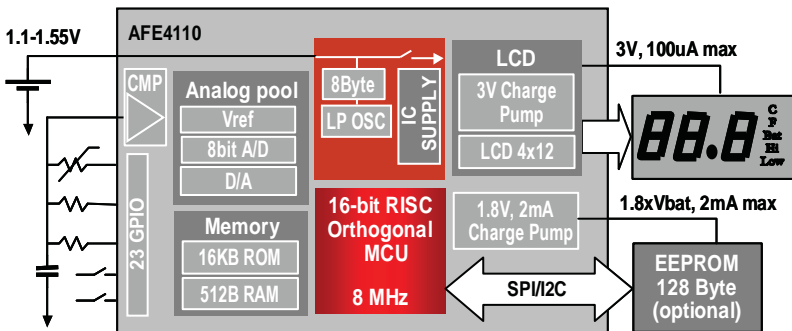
1.1-1.55V

AFE4110

CMP

Analog pool

Vref

8bit A/D

D/A

23 GPIO

Memory

16KB ROM

512B RAM

8Byte

LP OSC

IC SUPPLY

16-bit RISC Orthogonal MCU

8 MHz

LCD

3V Charge Pump

LCD 4x12

1.8V, 2mA Charge Pump

SPI/I2C

3V, 100uA max

88.8

C

F

Bat

Hi

Low

1.8xVbat, 2mA max

EEPROM 128 Byte (optional)